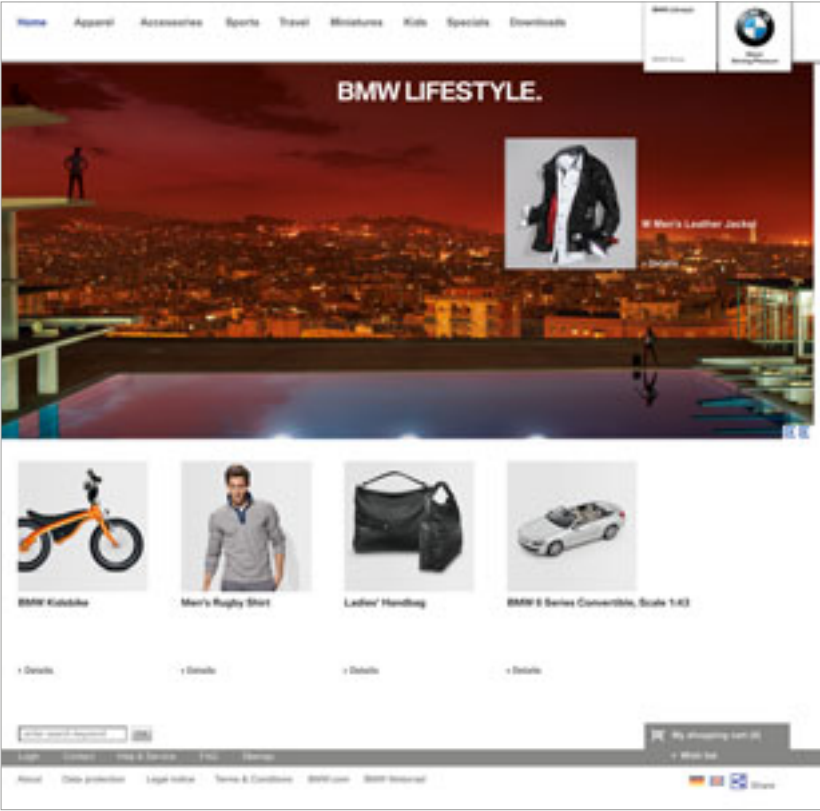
Home Apparel Accessories Sports Travel Miniatures Kids Specials Downloads

BMW Lifestyle

BMW Group

Sheer Driving Pleasure

BMW LIFESTYLE.

Men's Leather Jacket

Details

BMW Kidsbike

Men's Rugby Shirt

Ladies' Handbag

BMW 6 Series Convertible, Scale 1:43

Details

Details

Details

Details

enter search keyword

My shopping cart (0)

Wish list

Login Contact Help & Service FAQ Sitemap

About Data protection Legal notice Terms & Conditions BMW.com BMW Motorrad

Share